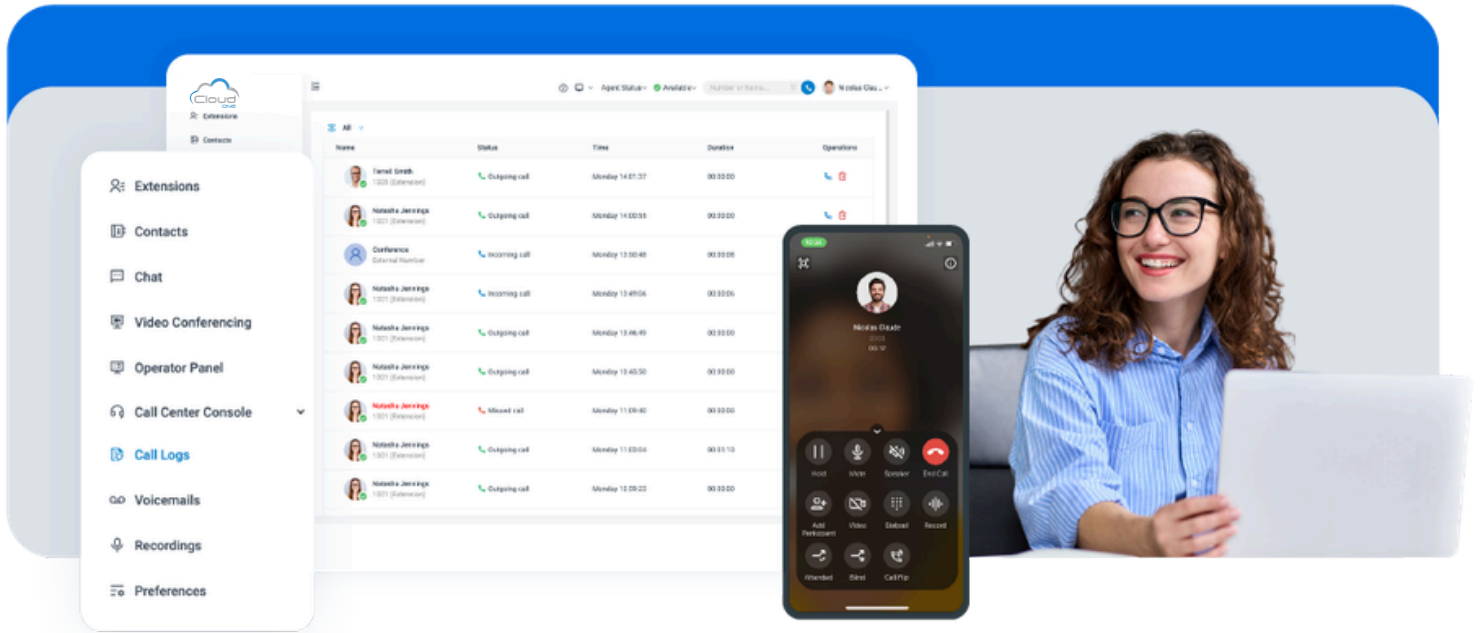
Cloud

Extensions

Contacts

Agent Status Available Nicolas Clau...

All

| Name | Status | Time | Duration | Operations |
|---|---|---|---|---|
| Tamsil Smith 1003 (Extension) | Outgoing call | Monday 14:01:37 | 00:00:00 | |
| Natasha Jennings 1001 (Extension) | Outgoing call | Monday 14:00:55 | 00:00:00 | |
| Conference External Number | Incoming call | Monday 13:50:48 | 00:00:06 | |
| Natasha Jennings 1001 (Extension) | Incoming call | Monday 13:49:06 | 00:00:06 | |
| Natasha Jennings 1001 (Extension) | Outgoing call | Monday 13:46:49 | 00:00:00 | |
| Natasha Jennings 1001 (Extension) | Outgoing call | Monday 13:45:50 | 00:00:00 | |
| Natasha Jennings 1001 (Extension) | Missed call | Monday 11:09:40 | 00:00:00 | |
| Natasha Jennings 1001 (Extension) | Outgoing call | Monday 11:03:04 | 00:01:10 | |
| Natasha Jennings 1001 (Extension) | Outgoing call | Monday 10:59:22 | 00:00:00 | |

Extensions
Contacts
Chat
Video Conferencing
Operator Panel
Call Center Console
Call Logs
Voicemails
Recordings
Preferences

Nicolas Claude
00:17

Hold
Mute
Speaker
End Call
Add Participant
Video
Dialpad
Record
Attended
Blind
Call Flip